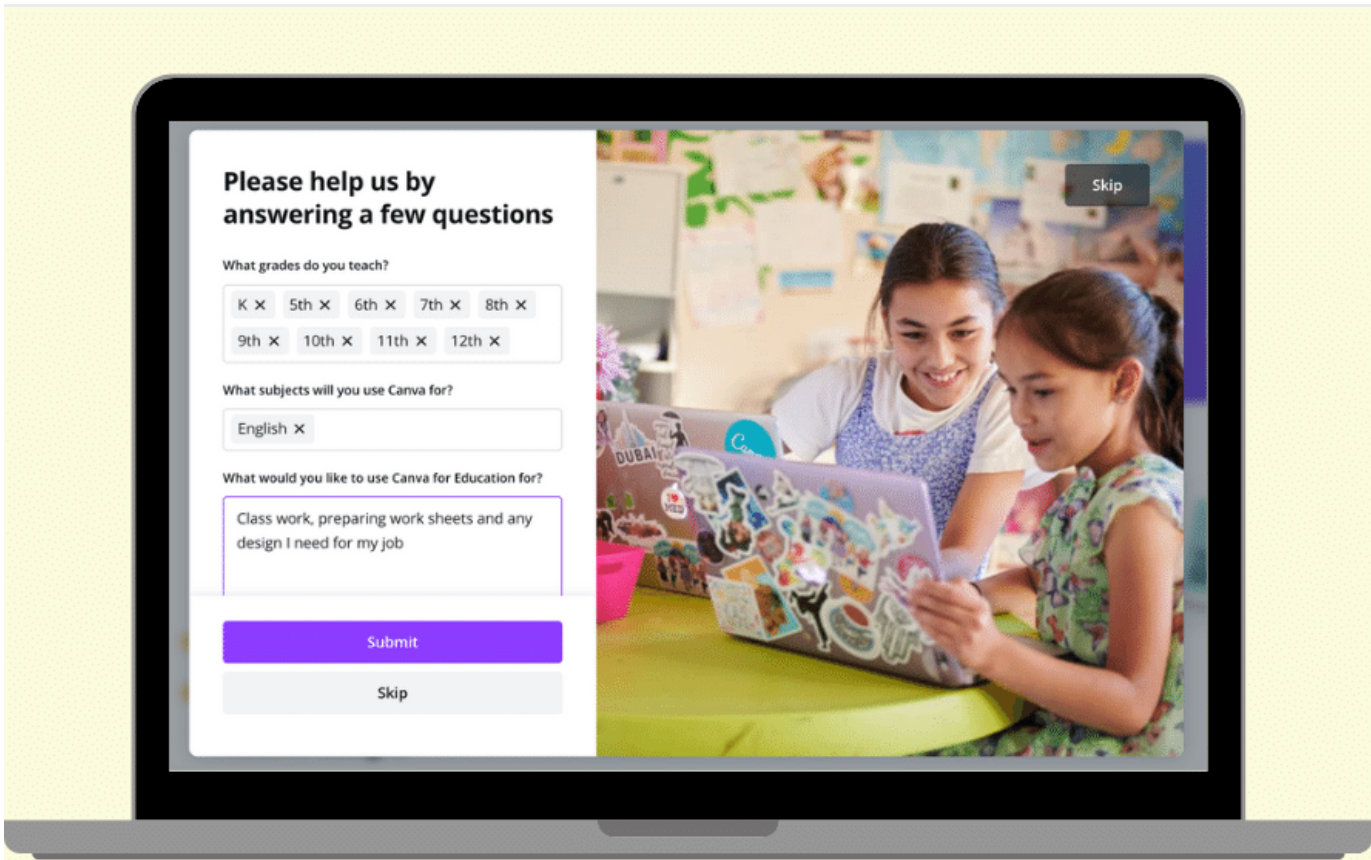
Please help us by answering a few questions

What grades do you teach?

K ✕ 5th ✕ 6th ✕ 7th ✕ 8th ✕
9th ✕ 10th ✕ 11th ✕ 12th ✕

What subjects will you use Canva for?

English ✕

What would you like to use Canva for Education for?

Class work, preparing work sheets and any design I need for my job

Submit

Skip

Skip

DUBAI